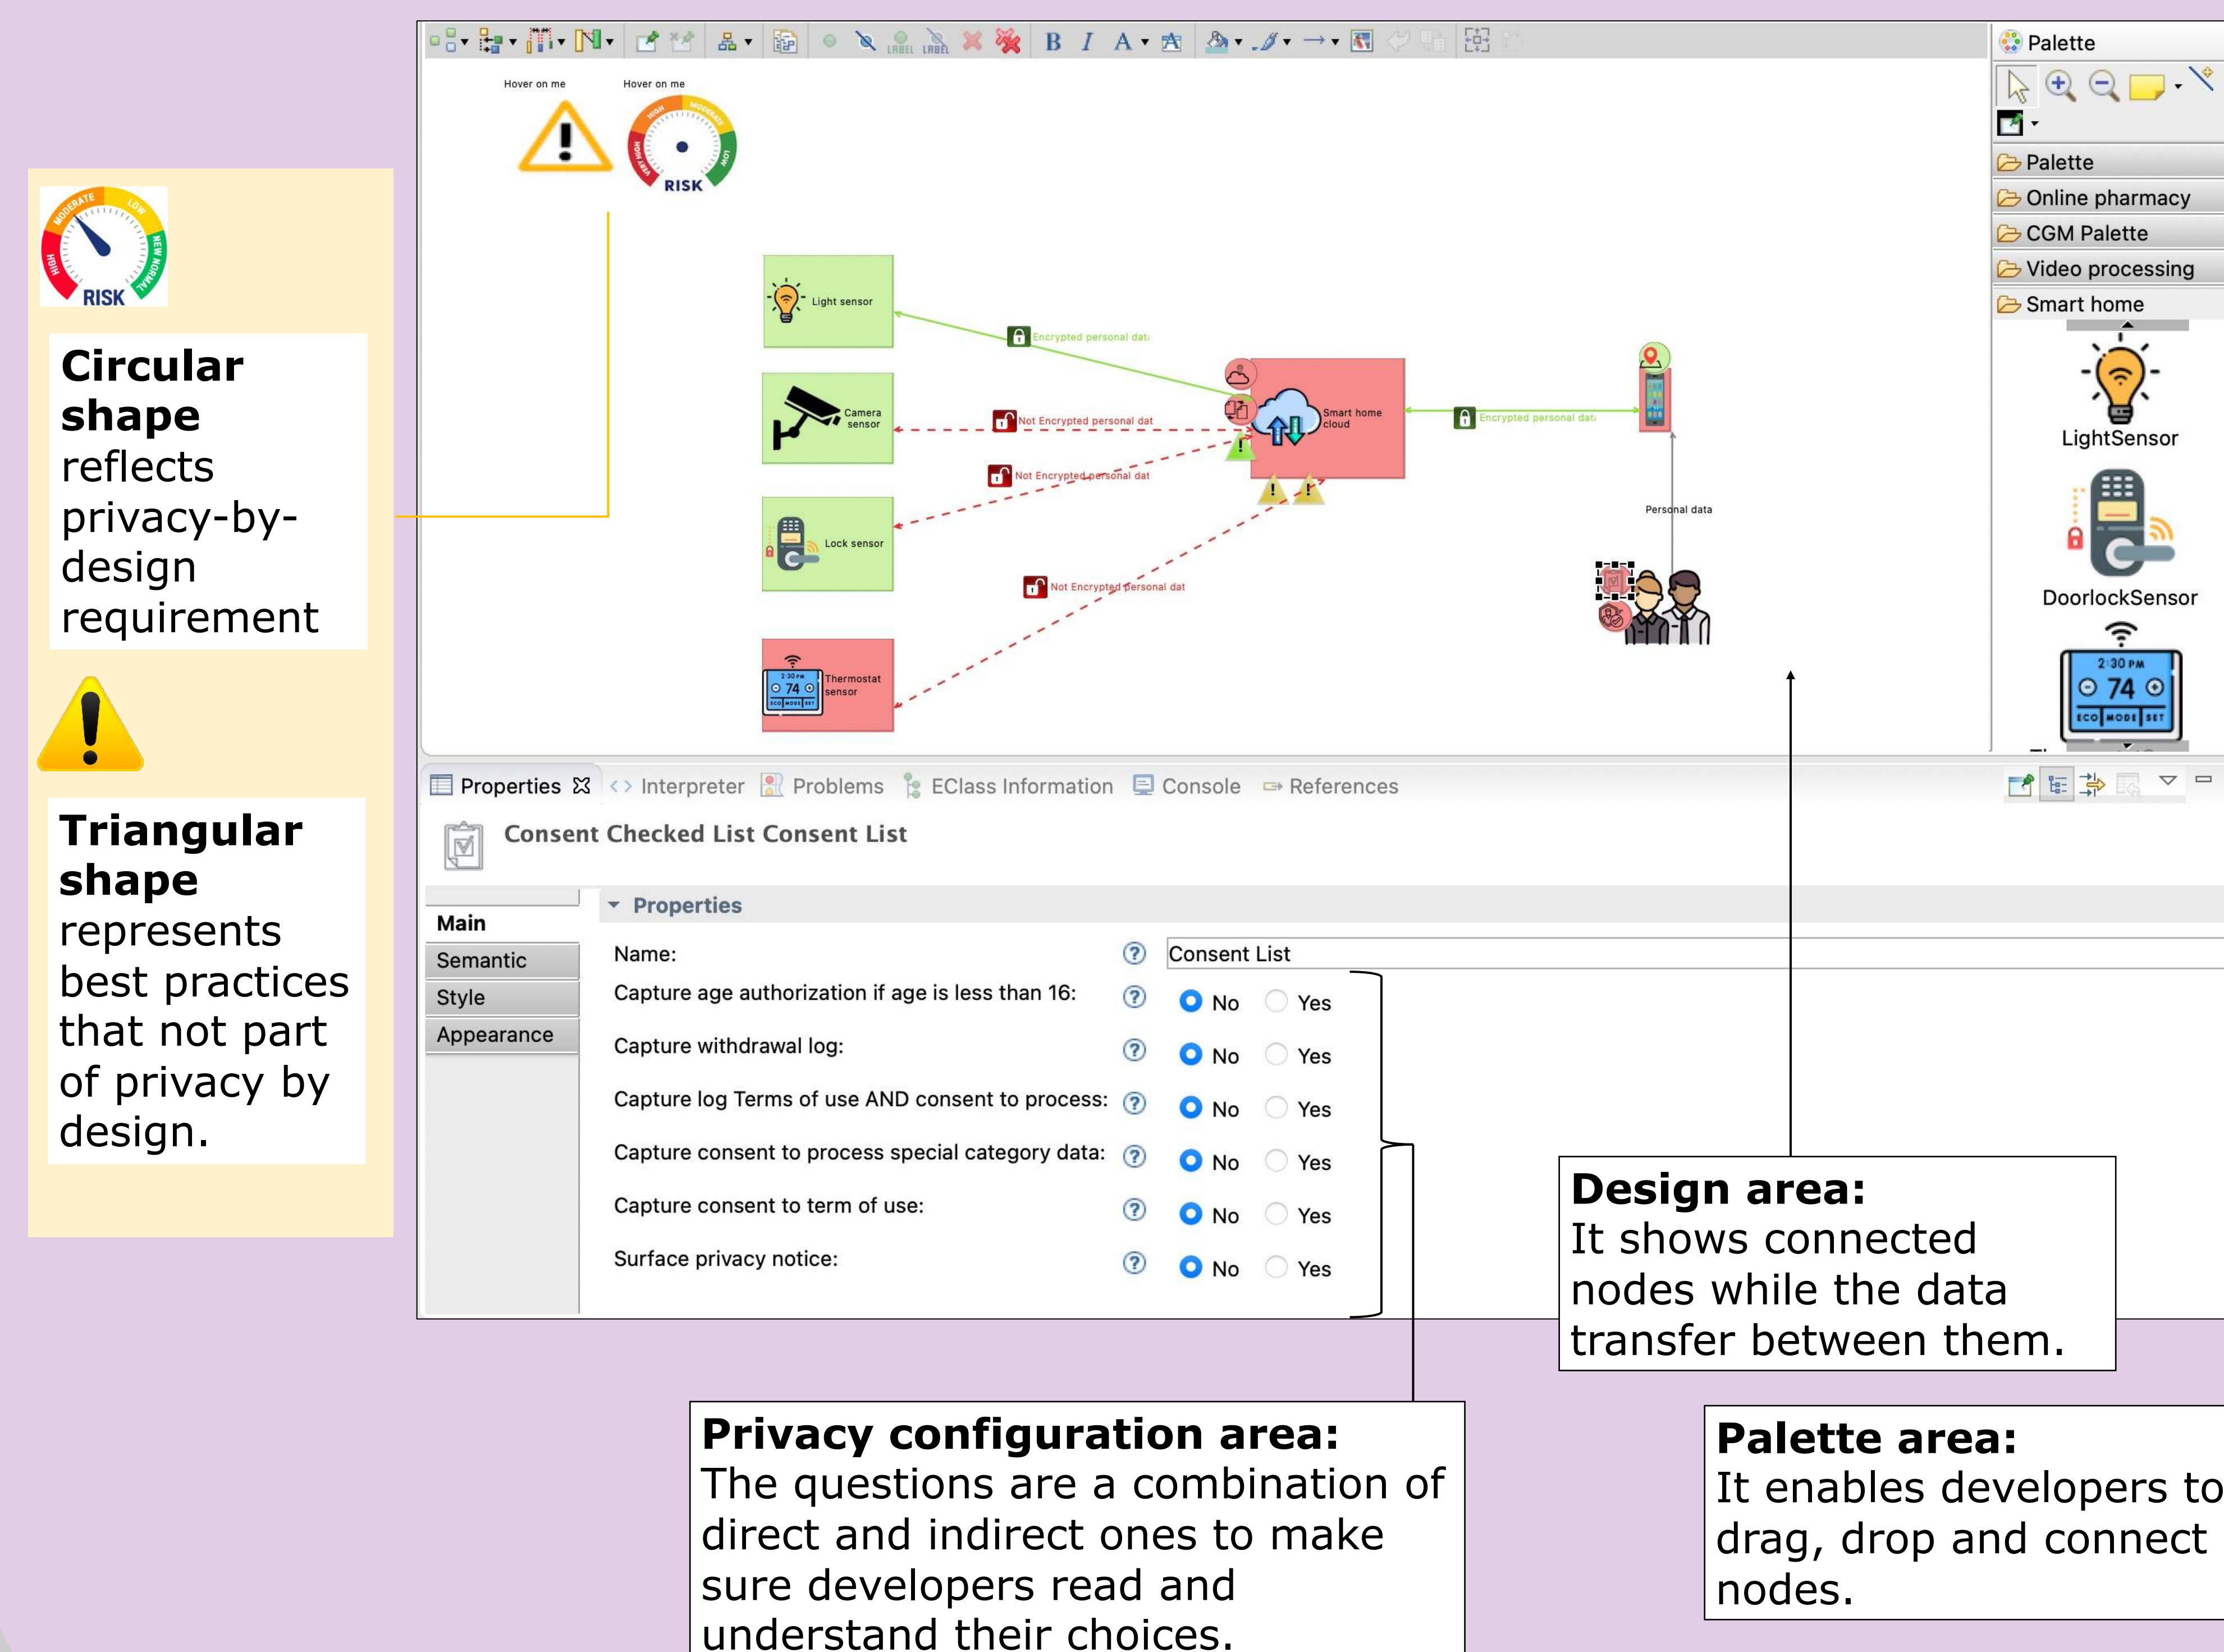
**Circular shape** reflects privacy-by-design requirement

**Triangular shape** represents best practices that not part of privacy by design.

Hover on me
Hover on me

RISK

Light sensor
Encrypted personal dat
Camera sensor
Not Encrypted personal dat
Not Encrypted personal dat
Lock sensor
Not Encrypted personal dat
Thermostat sensor
Smart home cloud
Encrypted personal dat
Personal data

Palette
Palette
Online pharmacy
CGM Palette
Video processing
Smart home
LightSensor
DoorlockSensor

Properties ☒ <> Interpreter Problems EClass Information Console References

Consent Checked List Consent List

Main
Semantic
Style
Appearance

Properties

| Name: | Consent List |
|---|---|
| Capture age authorization if age is less than 16: | No Yes |
| Capture withdrawal log: | No Yes |
| Capture log Terms of use AND consent to process: | No Yes |
| Capture consent to process special category data: | No Yes |
| Capture consent to term of use: | No Yes |
| Surface privacy notice: | No Yes |

**Design area:** It shows connected nodes while the data transfer between them.

**Privacy configuration area:** The questions are a combination of direct and indirect ones to make sure developers read and understand their choices.

**Palette area:** It enables developers to drag, drop and connect nodes.